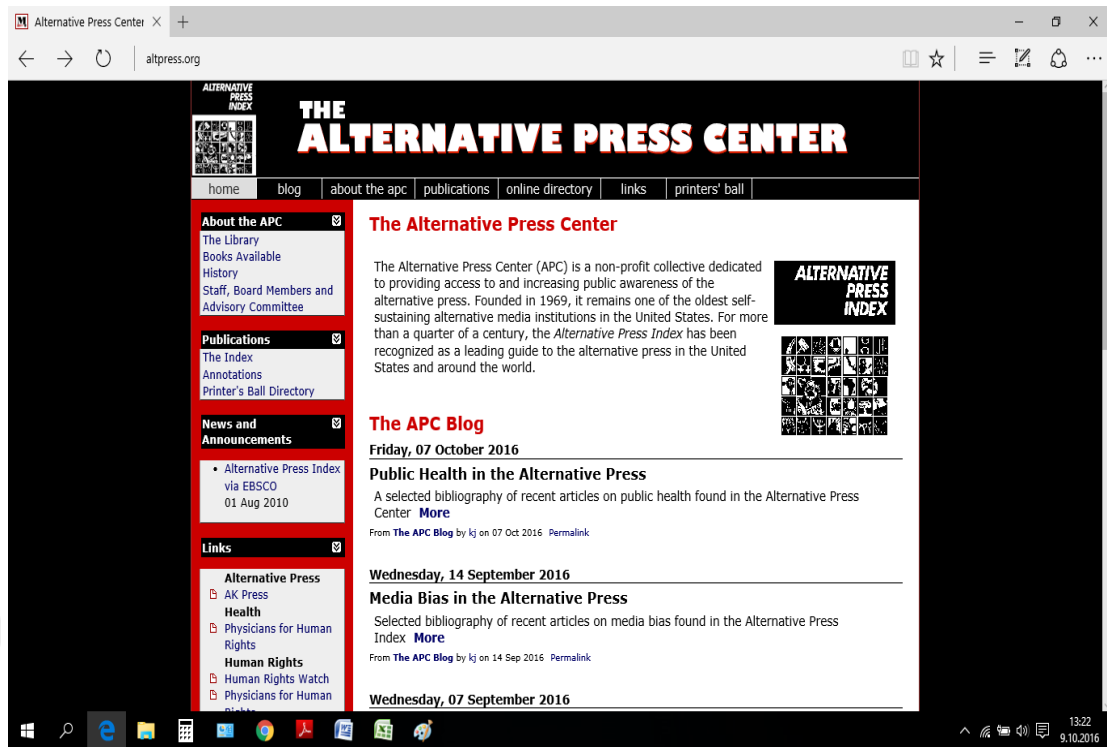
Alternative Press Center

altpress.org

ALTERNATIVE PRESS INDEX

THE ALTERNATIVE PRESS CENTER

home | blog | about the apc | publications | online directory | links | printers' ball

About the APC
The Library
Books Available
History
Staff, Board Members and Advisory Committee

Publications
The Index
Annotations
Printer's Ball Directory

News and Announcements
• Alternative Press Index via EBSCO
01 Aug 2010

Links
Alternative Press
AK Press
Health
Physicians for Human Rights
Human Rights
Human Rights Watch
Physicians for Human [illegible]

The Alternative Press Center

The Alternative Press Center (APC) is a non-profit collective dedicated to providing access to and increasing public awareness of the alternative press. Founded in 1969, it remains one of the oldest self-sustaining alternative media institutions in the United States. For more than a quarter of a century, the Alternative Press Index has been recognized as a leading guide to the alternative press in the United States and around the world.

ALTERNATIVE PRESS INDEX

The APC Blog

Friday, 07 October 2016

Public Health in the Alternative Press

A selected bibliography of recent articles on public health found in the Alternative Press Center More

From The APC Blog by kj on 07 Oct 2016 Permalink

Wednesday, 14 September 2016

Media Bias in the Alternative Press

Selected bibliography of recent articles on media bias found in the Alternative Press Index More

From The APC Blog by kj on 14 Sep 2016 Permalink

Wednesday, 07 September 2016

13:22
9.10.2016